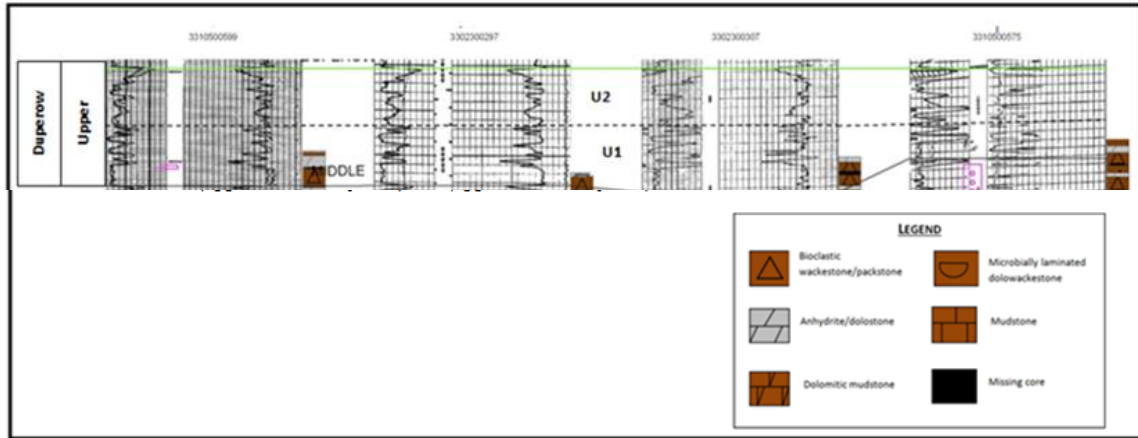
3310500599
3302300297
3302300307
3310500575

Duperow
Upper
U2
U1
DDLE

LEGEND
Bioclastic wackestone/packstone
Microbially laminated dolowackestone
Anhydrite/dolostone
Mudstone
Dolomitic mudstone
Missing core